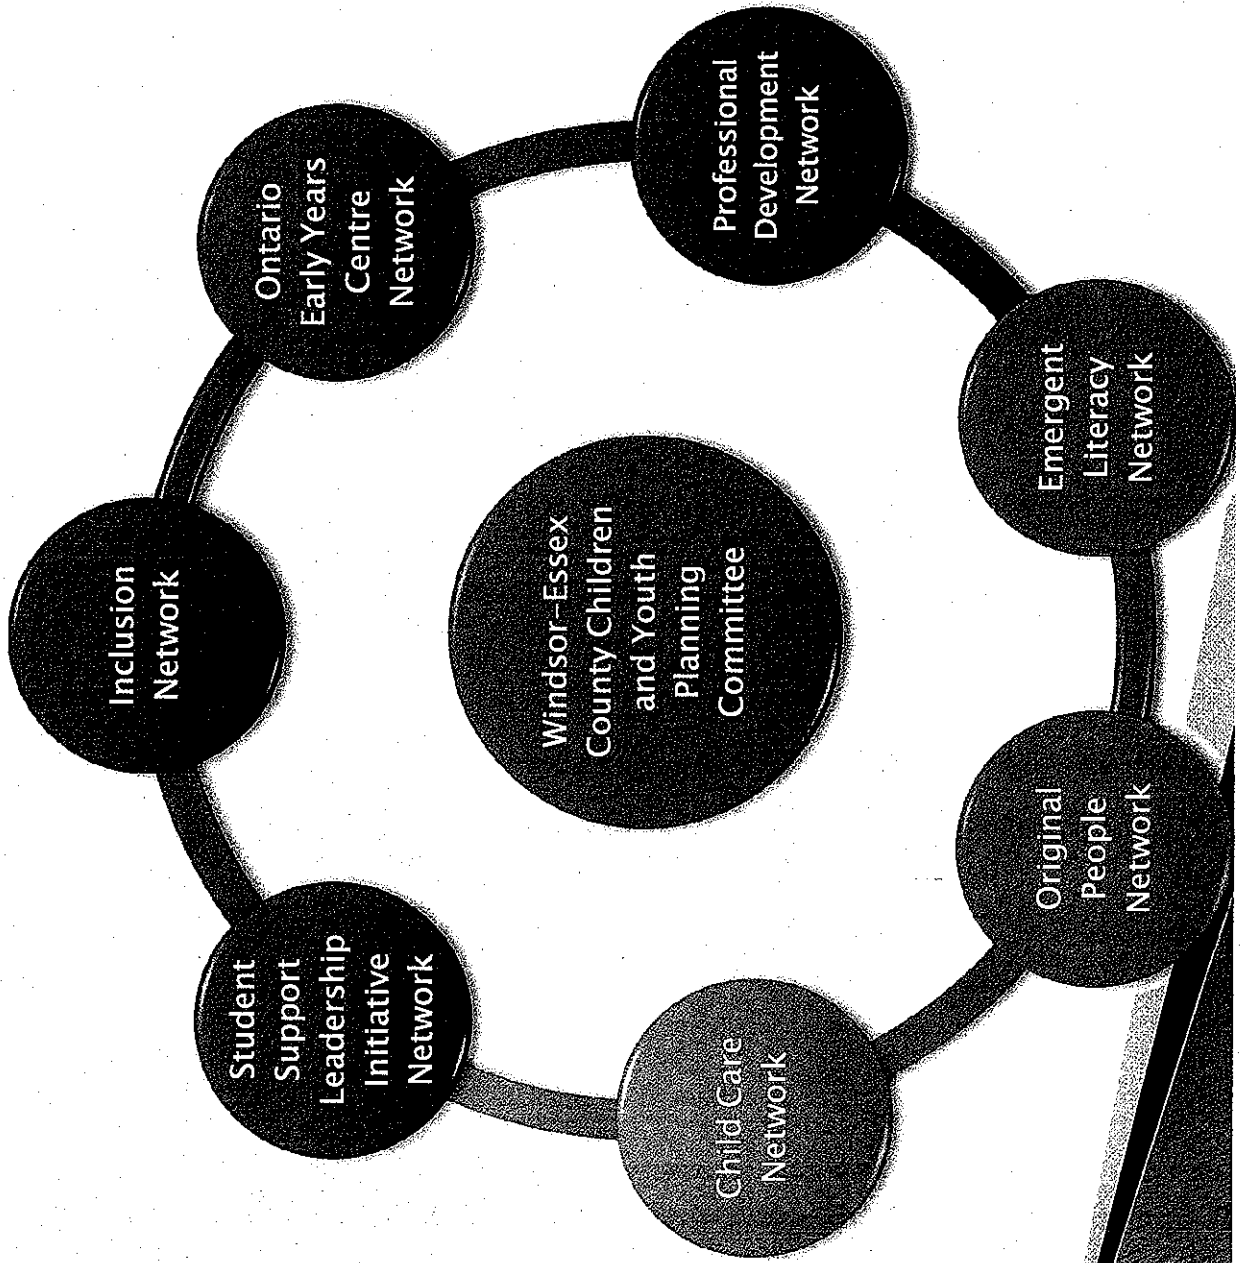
Windsor-Essex County Children and Youth Planning Committee

Ontario Early Years Centre Network

Professional Development Network

Emergent Literacy Network

Original People Network

Child Care Network

Student Support Leadership Initiative Network

Inclusion Network